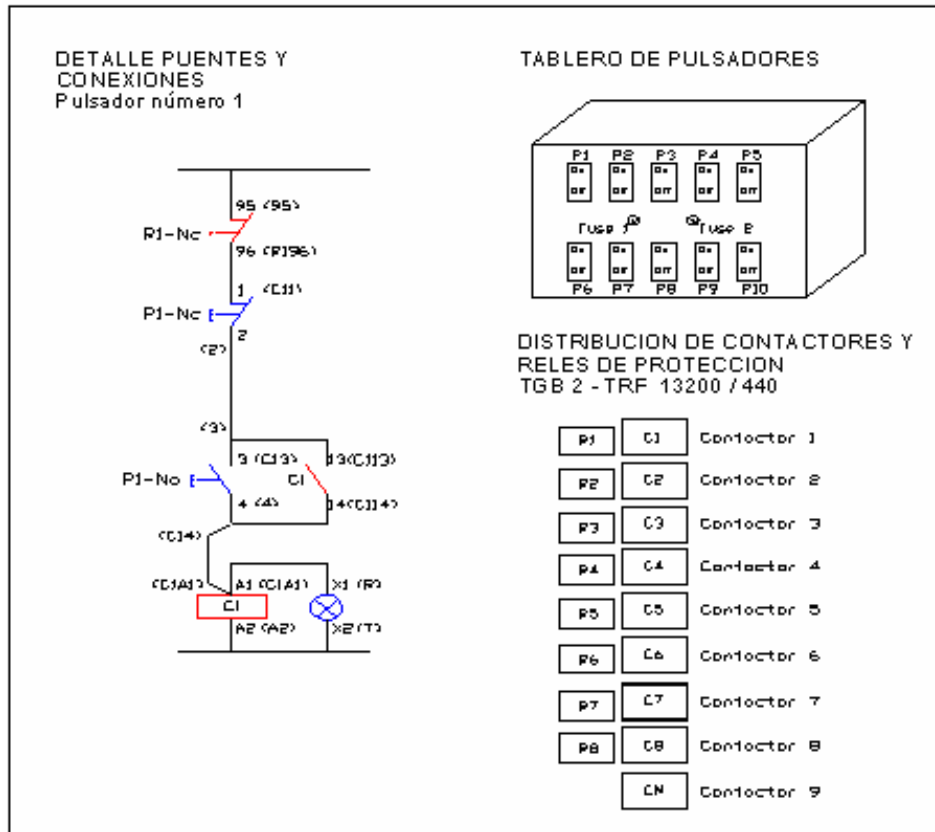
DETALLE PUENTES Y CONEXIONES
Pulsador número 1

95 (95)
P1-Nc
96 (P196)
1 (C11)
P1-Nc
2
(2)
(3)
3 (C13)
13(C113)
P1-No
C1
4 (4)
14(C114)
(C14)
(C1A1)
A1 (C1A1)
X1 (R)
C1
A2 (A2)
X2 (T)

TABLERO DE PULSADORES

P1 P2 P3 P4 P5
on on on on on
off off off off off
Fuse A
Fuse B
on on on on on
off off off off off
P6 P7 P8 P9 P10

DISTRIBUCION DE CONTACTORES Y RELES DE PROTECCION
TGB 2 - TRF 13200 / 440

| | | |
|---|---|---|
| P1 | C1 | Contactor 1 |
| P2 | C2 | Contactor 2 |
| P3 | C3 | Contactor 3 |
| P4 | C4 | Contactor 4 |
| P5 | C5 | Contactor 5 |
| P6 | C6 | Contactor 6 |
| P7 | C7 | Contactor 7 |
| P8 | C8 | Contactor 8 |
| | CN | Contactor 9 |